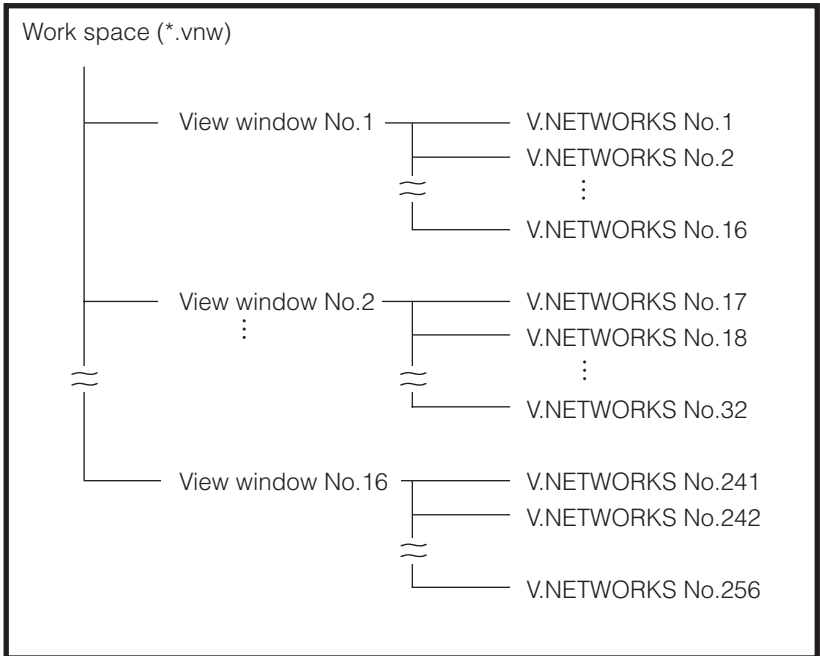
Work space (*.vnw)

View window No.1
V.NETWORKS No.1
V.NETWORKS No.2
⋮
V.NETWORKS No.16

View window No.2
⋮
V.NETWORKS No.17
V.NETWORKS No.18
⋮
V.NETWORKS No.32

View window No.16
V.NETWORKS No.241
V.NETWORKS No.242
V.NETWORKS No.256